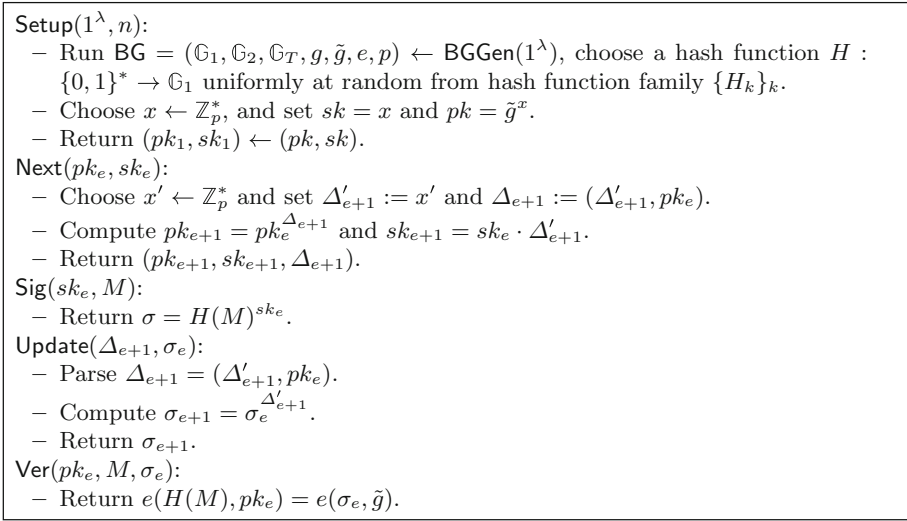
$\mathsf{Setup}(1^\lambda, n)$:
– Run $\mathsf{BG} = (\mathbb{G}_1, \mathbb{G}_2, \mathbb{G}_T, g, \tilde{g}, e, p) \leftarrow \mathsf{BGGen}(1^\lambda)$, choose a hash function $H : \{0,1\}^* \rightarrow \mathbb{G}_1$ uniformly at random from hash function family $\{H_k\}_k$.
– Choose $x \leftarrow \mathbb{Z}_p^*$, and set $sk = x$ and $pk = \tilde{g}^x$.
– Return $(pk_1, sk_1) \leftarrow (pk, sk)$.
$\mathsf{Next}(pk_e, sk_e)$:
– Choose $x' \leftarrow \mathbb{Z}_p^*$ and set $\Delta'_{e+1} := x'$ and $\Delta_{e+1} := (\Delta'_{e+1}, pk_e)$.
– Compute $pk_{e+1} = pk_e^{\Delta_{e+1}}$ and $sk_{e+1} = sk_e \cdot \Delta'_{e+1}$.
– Return $(pk_{e+1}, sk_{e+1}, \Delta_{e+1})$.
$\mathsf{Sig}(sk_e, M)$:
– Return $\sigma = H(M)^{sk_e}$.
$\mathsf{Update}(\Delta_{e+1}, \sigma_e)$:
– Parse $\Delta_{e+1} = (\Delta'_{e+1}, pk_e)$.
– Compute $\sigma_{e+1} = \sigma_e^{\Delta'_{e+1}}$.
– Return $\sigma_{e+1}$.
$\mathsf{Ver}(pk_e, M, \sigma_e)$:
– Return $e(H(M), pk_e) = e(\sigma_e, \tilde{g})$.